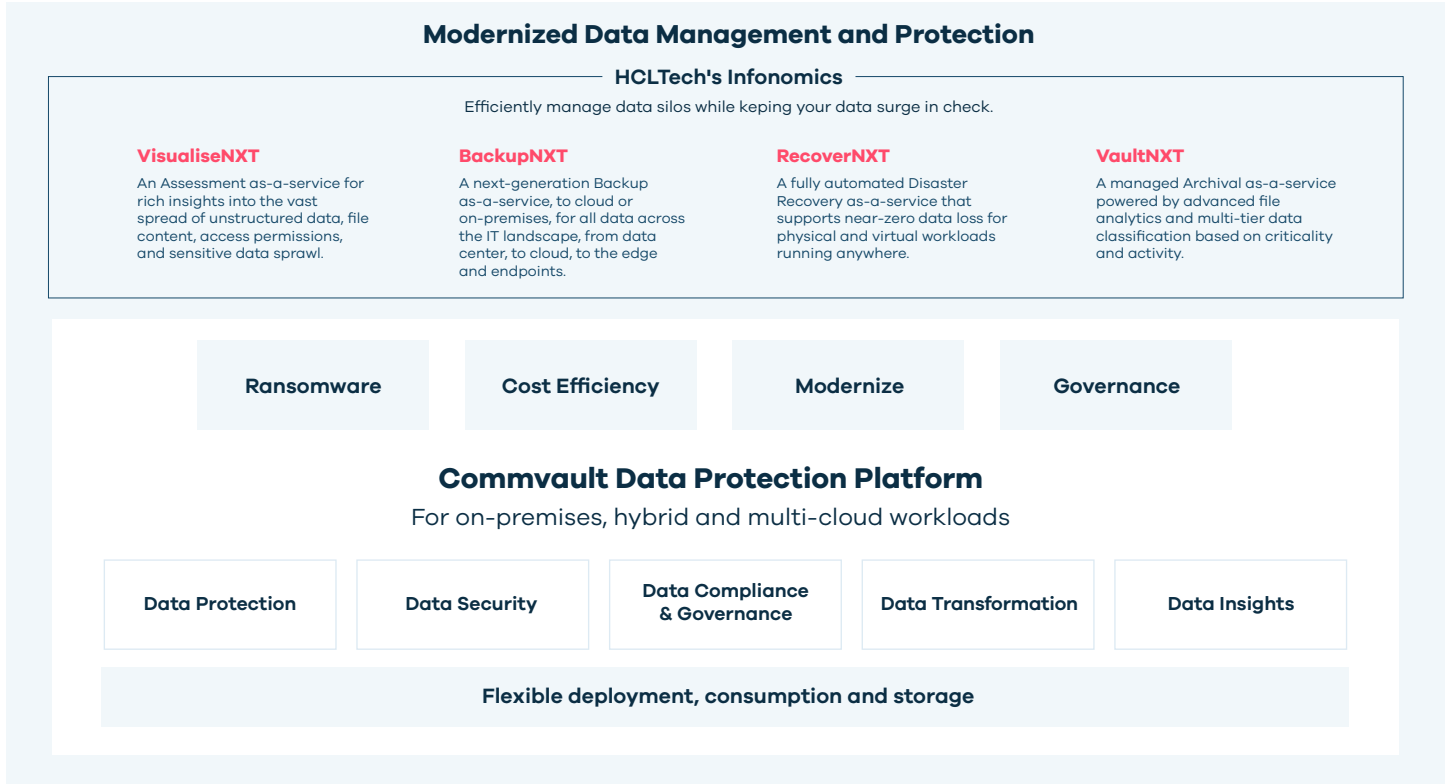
Modernized Data Management and Protection

HCLTech's Infonomics

Efficiently manage data silos while keping your data surge in check.

VisualiseNXT

An Assessment as-a-service for rich insights into the vast spread of unstructured data, file content, access permissions, and sensitive data sprawl.

BackupNXT

A next-generation Backup as-a-service, to cloud or on-premises, for all data across the IT landscape, from data center, to cloud, to the edge and endpoints.

RecoverNXT

A fully automated Disaster Recovery as-a-service that supports near-zero data loss for physical and virtual workloads running anywhere.

VaultNXT

A managed Archival as-a-service powered by advanced file analytics and multi-tier data classification based on criticality and activity.

Ransomware

Cost Efficiency

Modernize

Governance

Commvault Data Protection Platform

For on-premises, hybrid and multi-cloud workloads

Data Protection

Data Security

Data Compliance & Governance

Data Transformation

Data Insights

Flexible deployment, consumption and storage